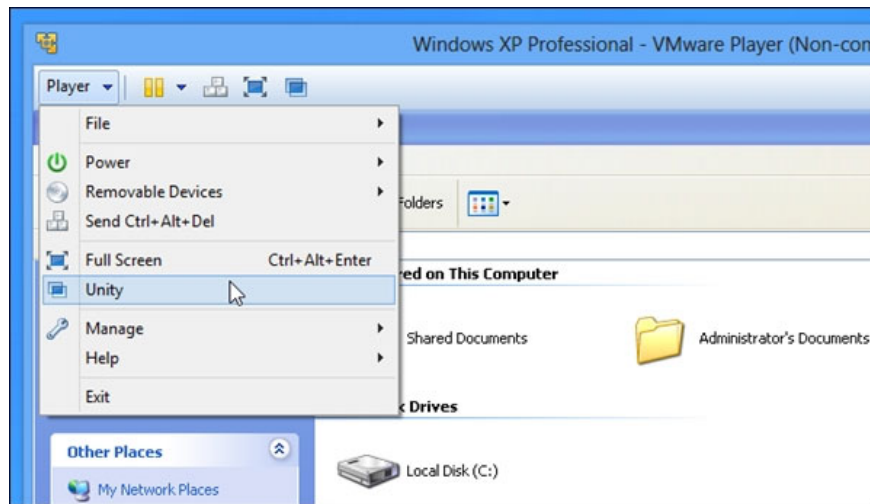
Windows XP Professional - VMware Player (Non-com

Player

File
Power
Removable Devices
Send Ctrl+Alt+Del
Full Screen Ctrl+Alt+Enter
Unity
Manage
Help
Exit

Folders

red on This Computer

Shared Documents

Administrator's Documents

k Drives

Other Places

My Network Places

Local Disk (C:)